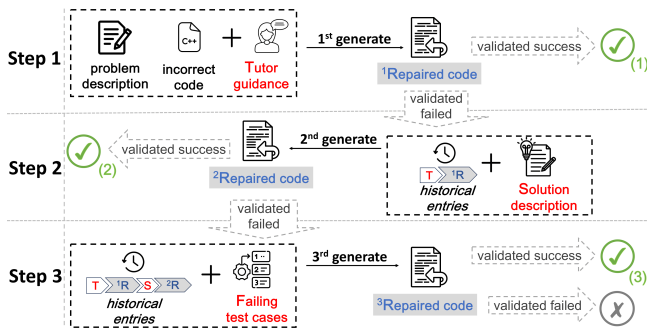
Step 1

problem description

C++

incorrect code

+

Tutor guidance

1st generate

$^1$Repaired code

validated success

(1)

validated failed

Step 2

(2)

validated success

$^2$Repaired code

2nd generate

T $^1$R

historical entries

+

Solution description

validated failed

Step 3

T $^1$R S $^2$R

historical entries

+

1
2
3

Failing test cases

3rd generate

$^3$Repaired code

validated success

(3)

validated failed

✗